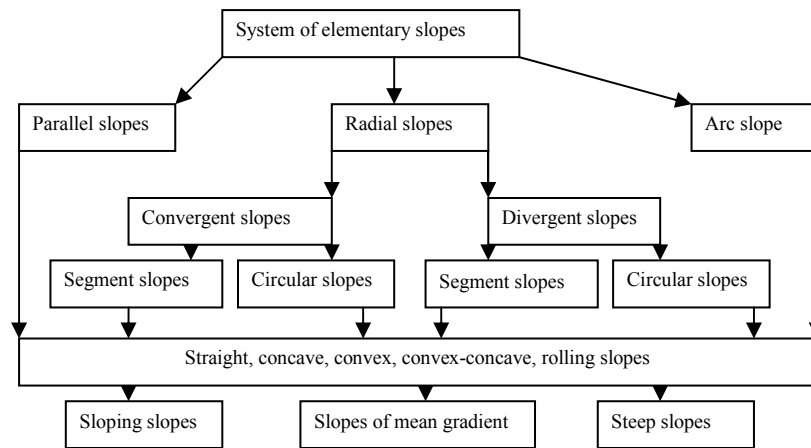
System of elementary slopes

Parallel slopes

Radial slopes

Arc slope

Convergent slopes

Divergent slopes

Segment slopes

Circular slopes

Segment slopes

Circular slopes

Straight, concave, convex, convex-concave, rolling slopes

Sloping slopes

Slopes of mean gradient

Steep slopes